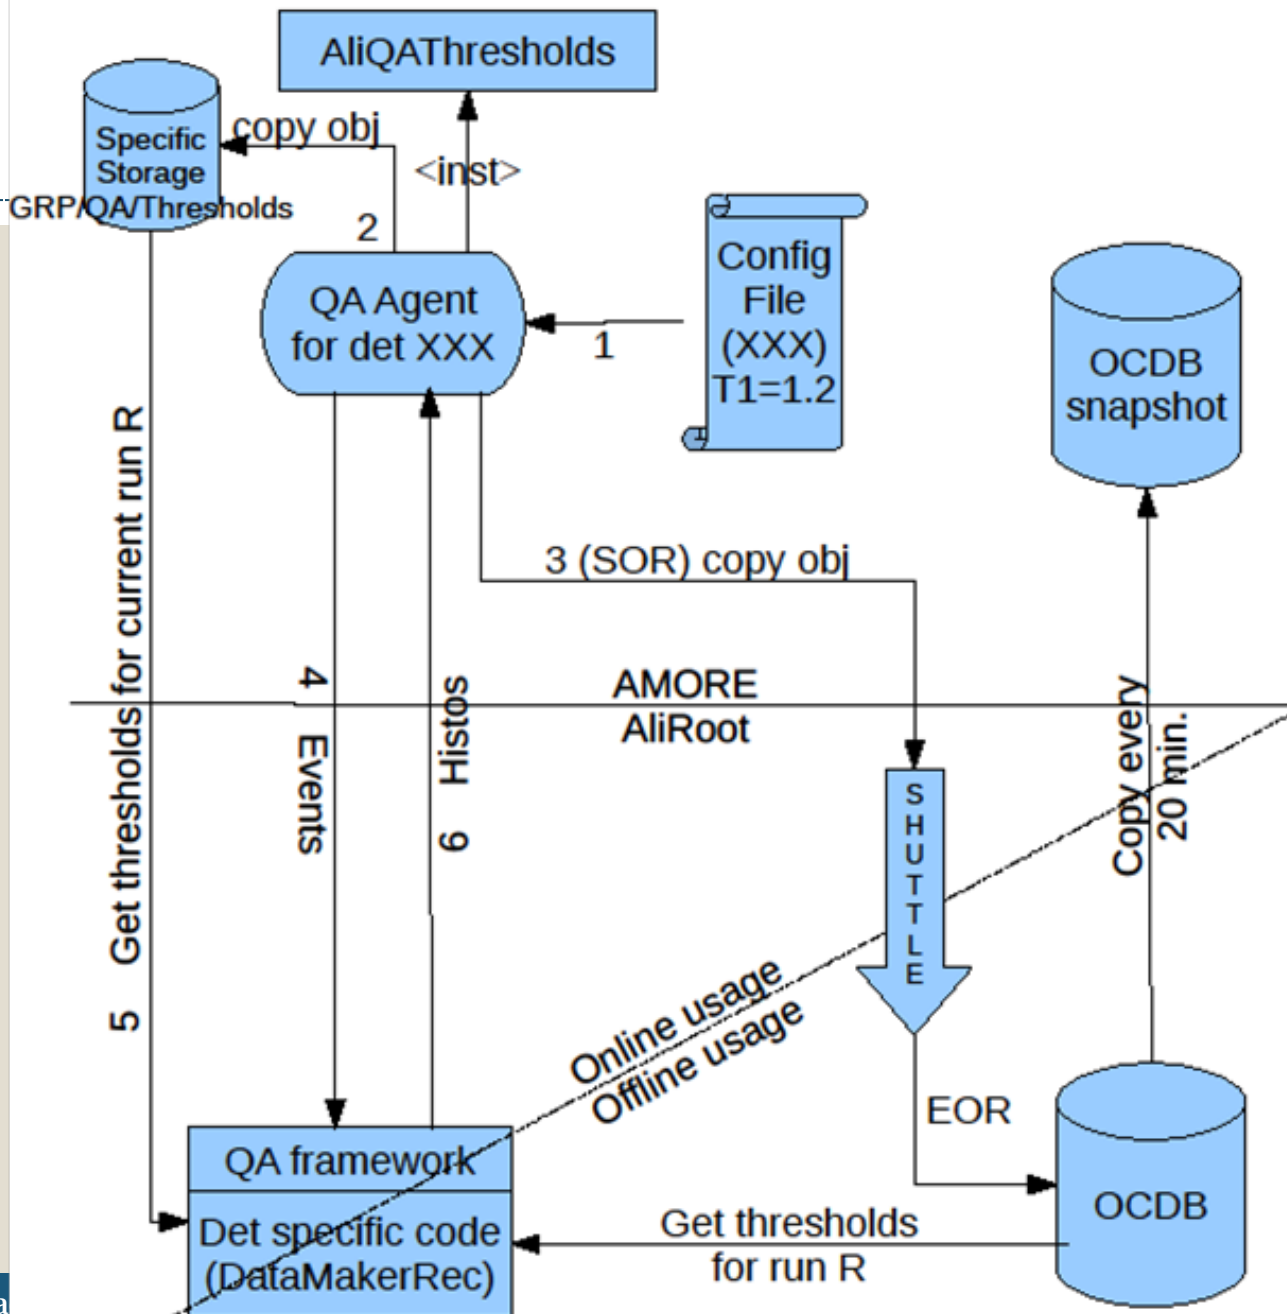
AliQAThresholds

Specific Storage
GRP/QA/Thresholds

copy obj

<inst>

2

QA Agent for det XXX

1

Config File (XXX) T1=1.2

OCDB snapshot

5 Get thresholds for current run R

4 Events

6 Histos

3 (SOR) copy obj

AMORE
AliRoot

SHUTTLE

Copy every 20 min.

Online usage
Offline usage

EOR

QA framework

Det specific code (DataMakerRec)

Get thresholds for run R

OCDB